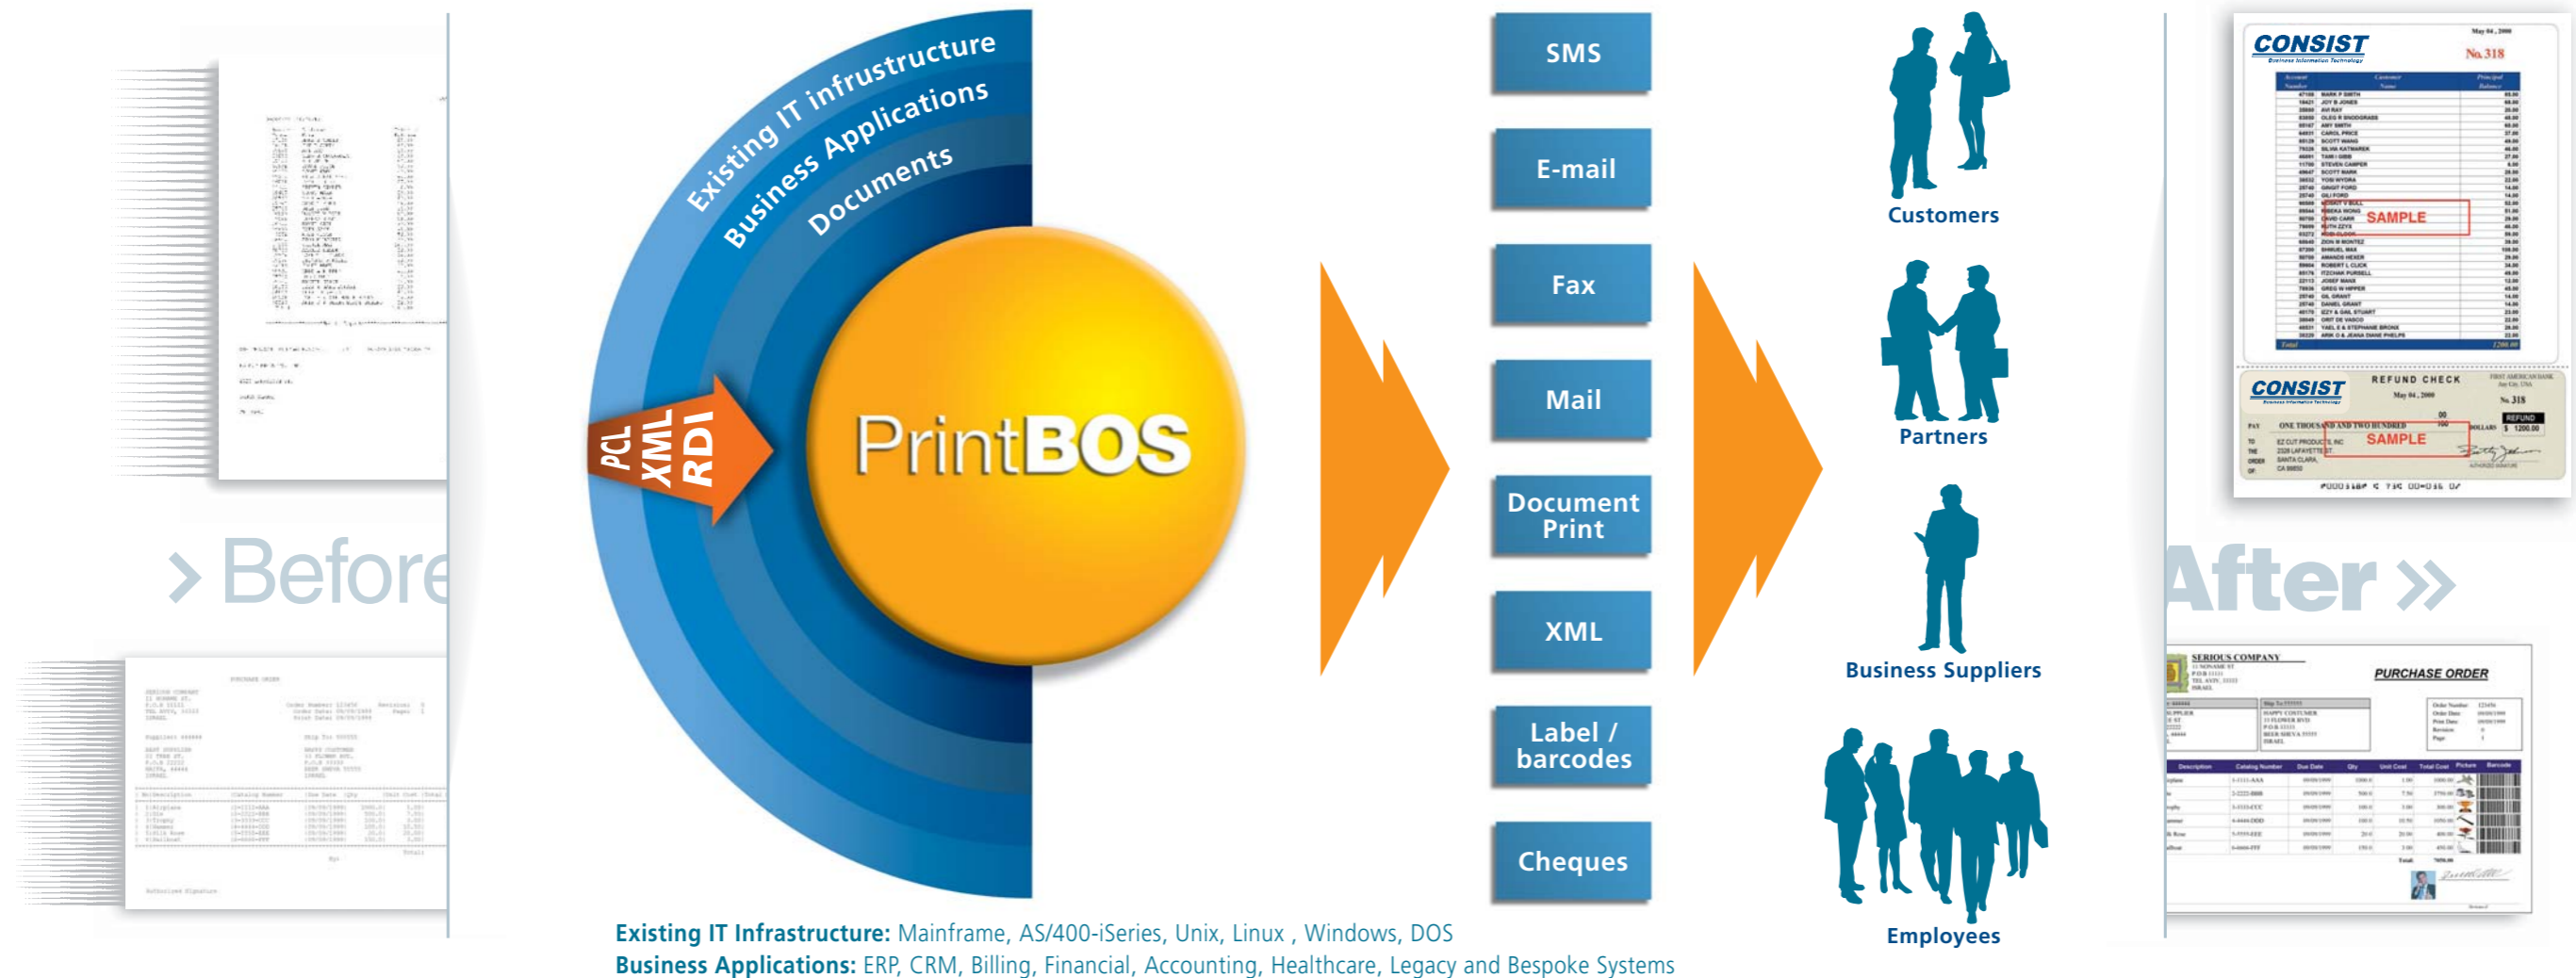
> Before

Existing IT infrustructure
Business Applications
Documents

PCL
XML
RDI

PrintBOS

SMS
E-mail
Fax
Mail
Document Print
XML
Label / barcodes
Cheques

Customers
Partners
Business Suppliers
Employees

CONSIST
No. 318
SAMPLE

CONSIST
REFUND CHECK
SAMPLE

After »

SERIOUS COMPANY
PURCHASE ORDER

Existing IT Infrastructure: Mainframe, AS/400-iSeries, Unix, Linux , Windows, DOS
Business Applications: ERP, CRM, Billing, Financial, Accounting, Healthcare, Legacy and Bespoke Systems